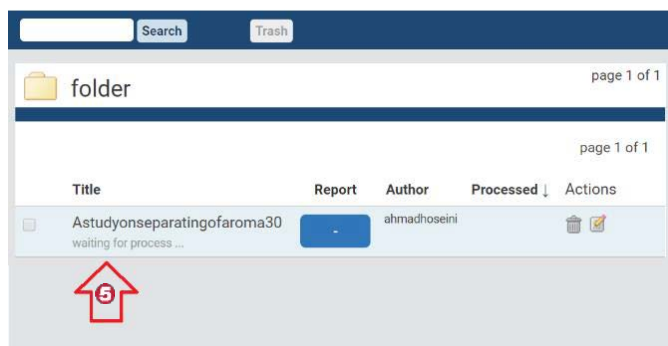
Search Trash

folder

page 1 of 1

page 1 of 1

| | Title | Report | Author | Processed ↓ | Actions |
|---|---|---|---|---|---|
| | Astudyonseparatingofaroma30 waiting for process ... | - | ahmadhoseini | | |

5